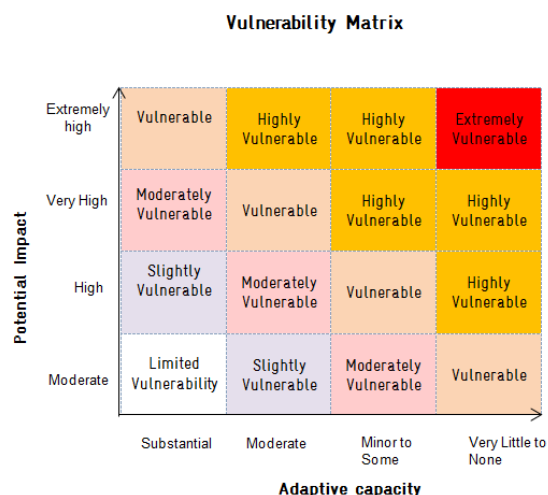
Vulnerability Matrix

Potential Impact

| | | | | |
|---|---|---|---|---|
| Extremely high | Vulnerable | Highly Vulnerable | Highly Vulnerable | Extremely Vulnerable |
| Very High | Moderately Vulnerable | Vulnerable | Highly Vulnerable | Highly Vulnerable |
| High | Slightly Vulnerable | Moderately Vulnerable | Vulnerable | Highly Vulnerable |
| Moderate | Limited Vulnerability | Slightly Vulnerable | Moderately Vulnerable | Vulnerable |
| | Substantial | Moderate | Minor to Some | Very Little to None |

Adaptive capacity